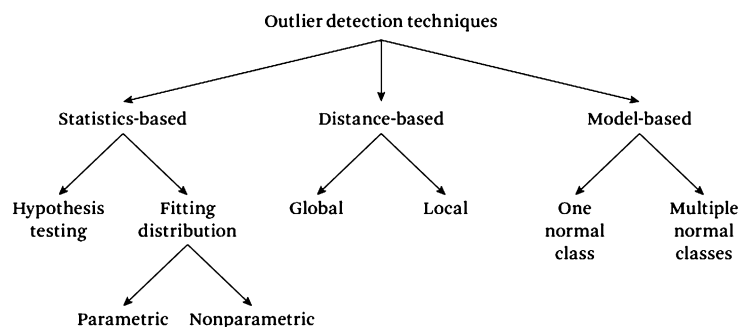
Outlier detection techniques

Statistics-based

Hypothesis testing

Fitting distribution

Parametric

Nonparametric

Distance-based

Global

Local

Model-based

One normal class

Multiple normal classes